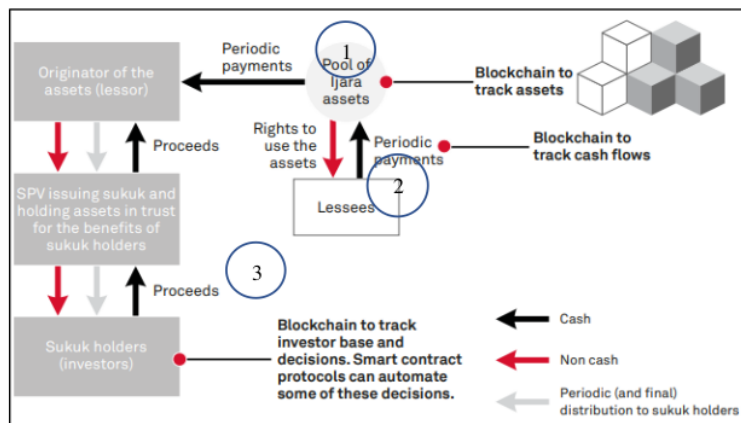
Originator of the assets (lessor)

Periodic payments

1

Pool of Ijara assets

Blockchain to track assets

Proceeds

Rights to use the assets

Periodic payments

Blockchain to track cash flows

2

SPV issuing sukuk and holding assets in trust for the benefits of sukuk holders

Lessees

3

Proceeds

Sukuk holders (investors)

Blockchain to track investor base and decisions. Smart contract protocols can automate some of these decisions.

Cash

Non cash

Periodic (and final) distribution to sukuk holders